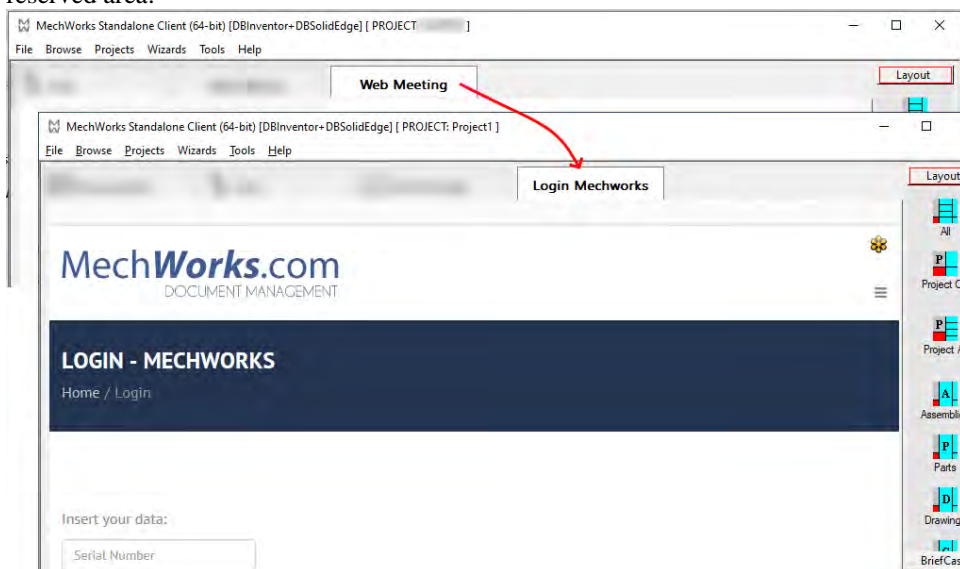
reserved area.

MechWorks Standalone Client (64-bit) [DBInventor+DBSolidEdge] [ PROJECT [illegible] ]

File Browse Projects Wizards Tools Help

Web Meeting

Layout

MechWorks Standalone Client (64-bit) [DBInventor+DBSolidEdge] [ PROJECT: Project1 ]

File Browse Projects Wizards Tools Help

Login Mechworks

Layout

MechWorks.com
DOCUMENT MANAGEMENT

LOGIN - MECHWORKS

Home / Login

Insert your data:

Serial Number

All

Project C

Project A

Assembli

Parts

Drawing

BriefCas